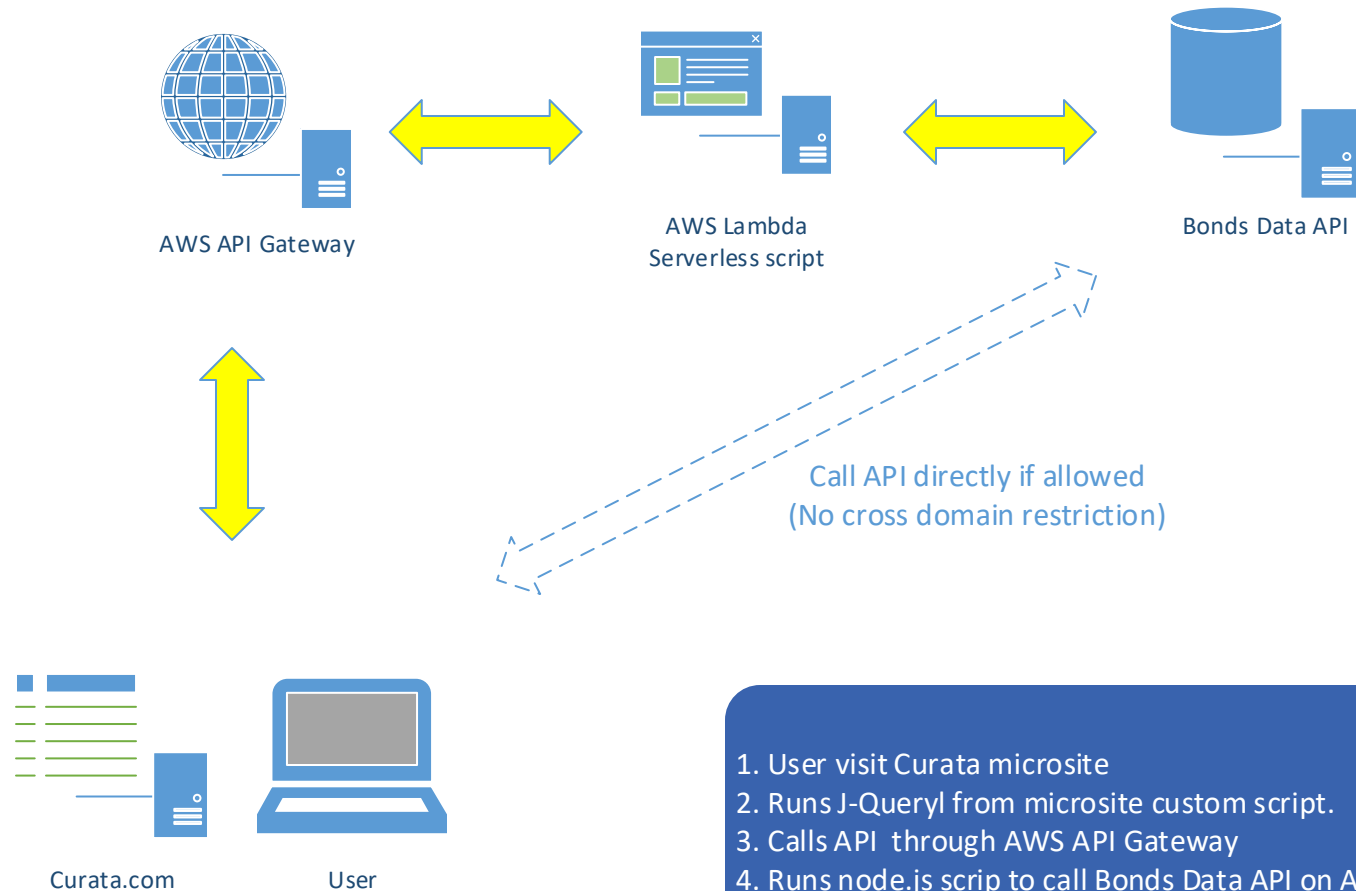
AWS API Gateway

AWS Lambda
Serverless script

Bonds Data API

Call API directly if allowed
(No cross domain restriction)

Curata.com

User

1. User visit Curata microsite
2. Runs J-Queryl from microsite custom script.
3. Calls API through AWS API Gateway
4. Runs node.js scrip to call Bonds Data API on A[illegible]